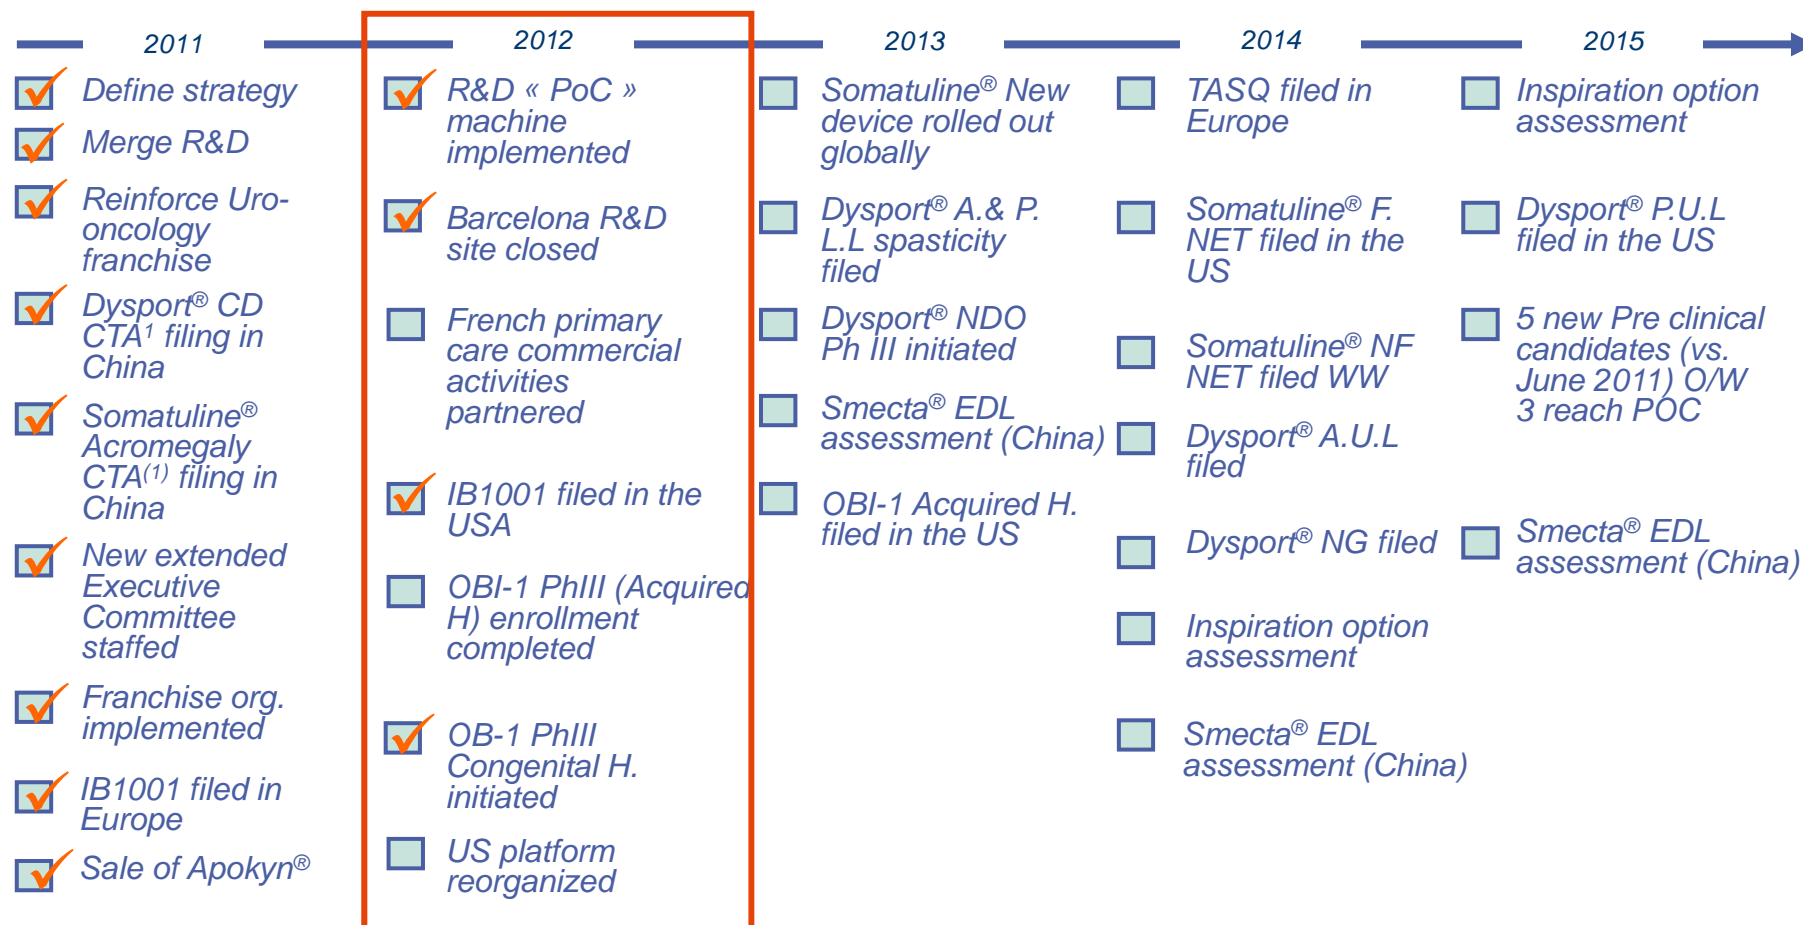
2011

Define strategy

Merge R&D

Reinforce Uro-oncology franchise

Dysport® CD CTA¹ filing in China

Somatuline® Acromegaly CTA⁽¹⁾ filing in China

New extended Executive Committee staffed

Franchise org. implemented

IB1001 filed in Europe

Sale of Apokyn®

2012

R&D « PoC » machine implemented

Barcelona R&D site closed

French primary care commercial activities partnered

IB1001 filed in the USA

OBI-1 PhIII (Acquired H) enrollment completed

OB-1 PhIII Congenital H. initiated

US platform reorganized

2013

Somatuline® New device rolled out globally

Dysport® A.& P. L.L spasticity filed

Dysport® NDO Ph III initiated

Smecta® EDL assessment (China)

OBI-1 Acquired H. filed in the US

2014

TASQ filed in Europe

Somatuline® F. NET filed in the US

Somatuline® NF NET filed WW

Dysport® A.U.L filed

Dysport® NG filed

Inspiration option assessment

Smecta® EDL assessment (China)

2015

Inspiration option assessment

Dysport® P.U.L filed in the US

5 new Pre clinical candidates (vs. June 2011) O/W 3 reach POC

Smecta® EDL assessment (China)